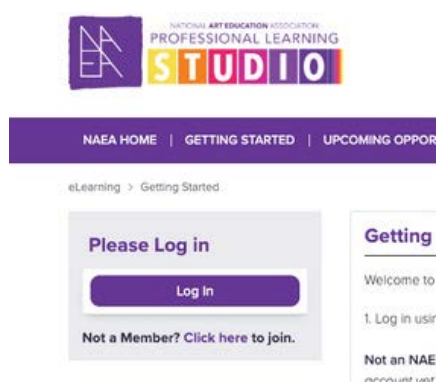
NATIONAL ART EDUCATION ASSOCIATION
PROFESSIONAL LEARNING
STUDIO

NAEA HOME | GETTING STARTED | UPCOMING OPPOR

eLearning > Getting Started

Please Log in

Log In

Not a Member? Click here to join.

Getting

Welcome to

1. Log in usin

Not an NAE
account yet